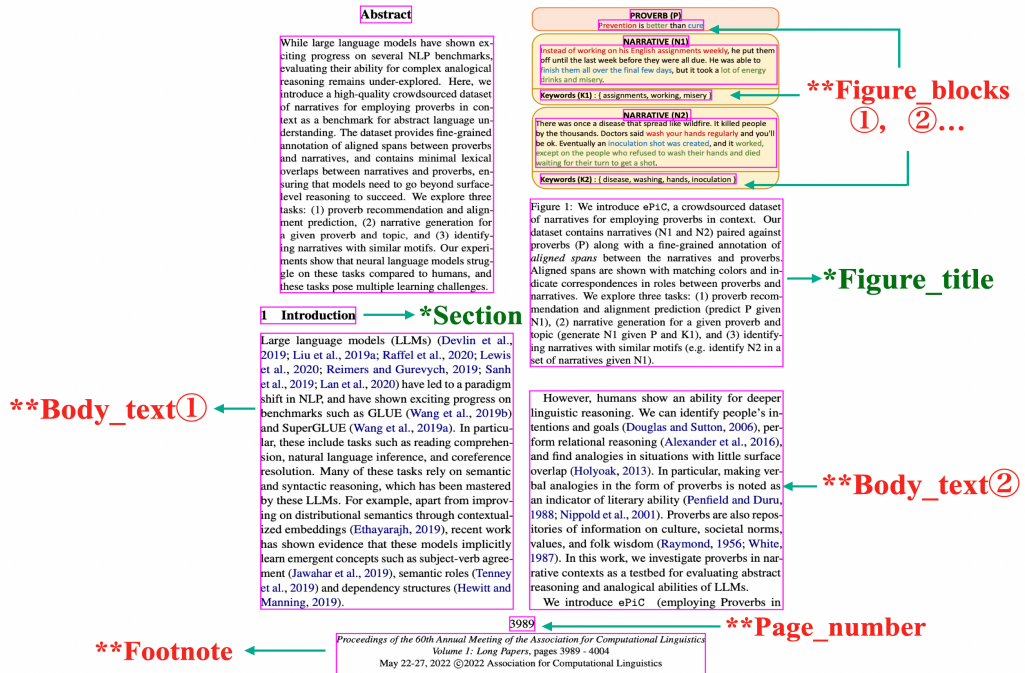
Abstract

While large language models have shown exciting progress on several NLP benchmarks, evaluating their ability for complex analogical reasoning remains under-explored. Here, we introduce a high-quality crowdsourced dataset of narratives for employing proverbs in context as a benchmark for abstract language understanding. The dataset provides fine-grained annotation of aligned spans between proverbs and narratives, and contains minimal lexical overlaps between narratives and proverbs, ensuring that models need to go beyond surface-level reasoning to succeed. We explore three tasks: (1) proverb recommendation and alignment prediction, (2) narrative generation for a given proverb and topic, and (3) identifying narratives with similar motifs. Our experiments show that neural language models struggle on these tasks compared to humans, and these tasks pose multiple learning challenges.

1 Introduction

**Section

Large language models (LLMs) (Devlin et al., 2019; Liu et al., 2019a; Raffel et al., 2020; Lewis et al., 2020; Reimers and Gurevych, 2019; Sanh et al., 2019; Lan et al., 2020) have led to a paradigm shift in NLP, and have shown exciting progress on benchmarks such as GLUE (Wang et al., 2019b) and SuperGLUE (Wang et al., 2019a). In particular, these include tasks such as reading comprehension, natural language inference, and coreference resolution. Many of these tasks rely on semantic and syntactic reasoning, which has been mastered by these LLMs. For example, apart from improving on distributional semantics through contextualized embeddings (Ethayarajh, 2019), recent work has shown evidence that these models implicitly learn emergent concepts such as subject-verb agreement (Jawahar et al., 2019), semantic roles (Tenney et al., 2019) and dependency structures (Hewitt and Manning, 2019).

**Body_text①

PROVERB (P)
Prevention is better than cure

NARRATIVE (N1)
Instead of working on his English assignments weekly, he put them off until the last week before they were all due. He was able to finish them all over the final few days, but it took a lot of energy drinks and misery.

Keywords (K1) : { assignments, working, misery }

NARRATIVE (N2)
There was once a disease that spread like wildfire. It killed people by the thousands. Doctors said wash your hands regularly and you'll be ok. Eventually an inoculation shot was created, and it worked, except on the people who refused to wash their hands and died waiting for their turn to get a shot.

Keywords (K2) : { disease, washing, hands, inoculation }

**Figure_blocks
①, ②...

Figure 1: We introduce ePiC, a crowdsourced dataset of narratives for employing proverbs in context. Our dataset contains narratives (N1 and N2) paired against proverbs (P) along with a fine-grained annotation of aligned spans between the narratives and proverbs. Aligned spans are shown with matching colors and indicate correspondences in roles between proverbs and narratives. We explore three tasks: (1) proverb recommendation and alignment prediction (predict P given N1), (2) narrative generation for a given proverb and topic (generate N1 given P and K1), and (3) identifying narratives with similar motifs (e.g. identify N2 in a set of narratives given N1).

**Figure_title

However, humans show an ability for deeper linguistic reasoning. We can identify people's intents and goals (Douglas and Sutton, 2006), perform relational reasoning (Alexander et al., 2016), and find analogies in situations with little surface overlap (Holyoak, 2013). In particular, making verbal analogies in the form of proverbs is noted as an indicator of literary ability (Penfield and Duru, 1988; Nippold et al., 2001). Proverbs are also repositories of information on culture, societal norms, values, and folk wisdom (Raymond, 1956; White, 1987). In this work, we investigate proverbs in narrative contexts as a testbed for evaluating abstract reasoning and analogical abilities of LLMs.

We introduce ePiC (employing Proverbs in

**Body_text②

3989

**Page_number

**Footnote

Proceedings of the 60th Annual Meeting of the Association for Computational Linguistics
Volume 1: Long Papers, pages 3989 - 4004
May 22-27, 2022 ©2022 Association for Computational Linguistics